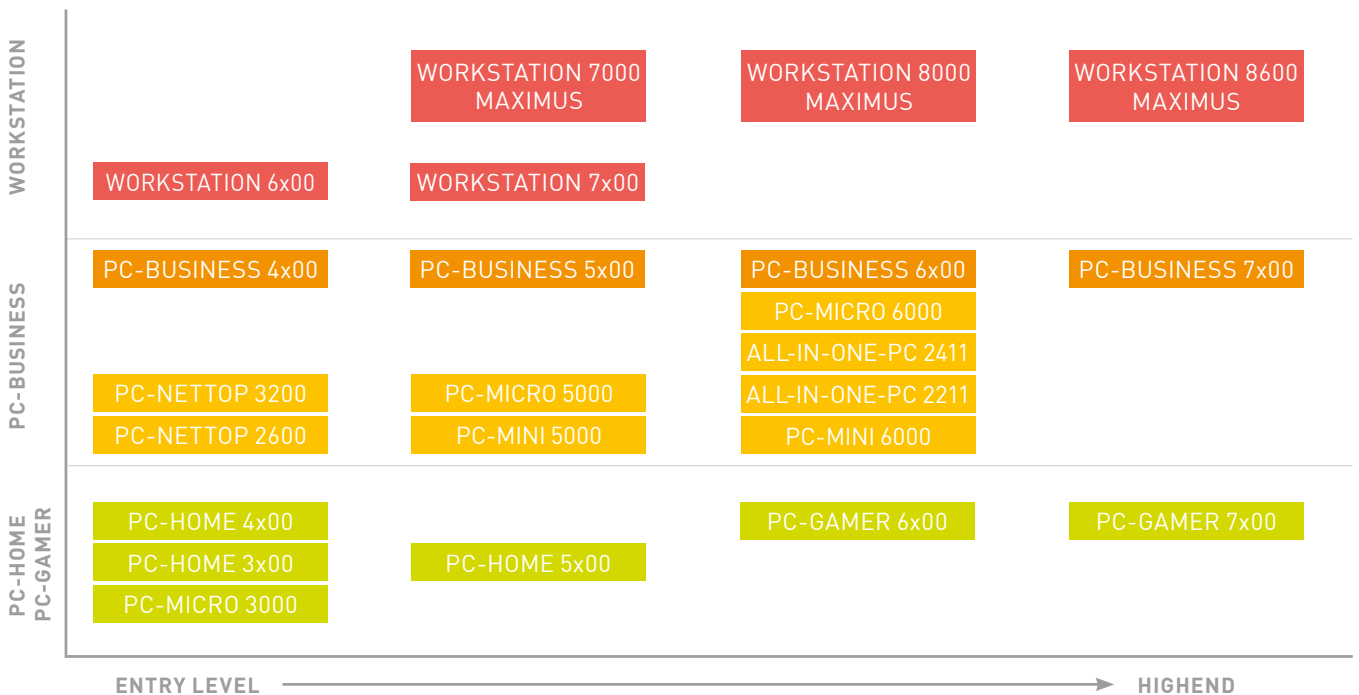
WORKSTATION

WORKSTATION 7000 MAXIMUS

WORKSTATION 8000 MAXIMUS

WORKSTATION 8600 MAXIMUS

WORKSTATION 6x00

WORKSTATION 7x00

PC-BUSINESS

PC-BUSINESS 4x00

PC-BUSINESS 5x00

PC-BUSINESS 6x00

PC-BUSINESS 7x00

PC-MICRO 6000

ALL-IN-ONE-PC 2411

PC-NETTOP 3200

PC-MICRO 5000

ALL-IN-ONE-PC 2211

PC-NETTOP 2600

PC-MINI 5000

PC-MINI 6000

PC-HOME
PC-GAMER

PC-HOME 4x00

PC-GAMER 6x00

PC-GAMER 7x00

PC-HOME 3x00

PC-HOME 5x00

PC-MICRO 3000

ENTRY LEVEL

HIGHEND